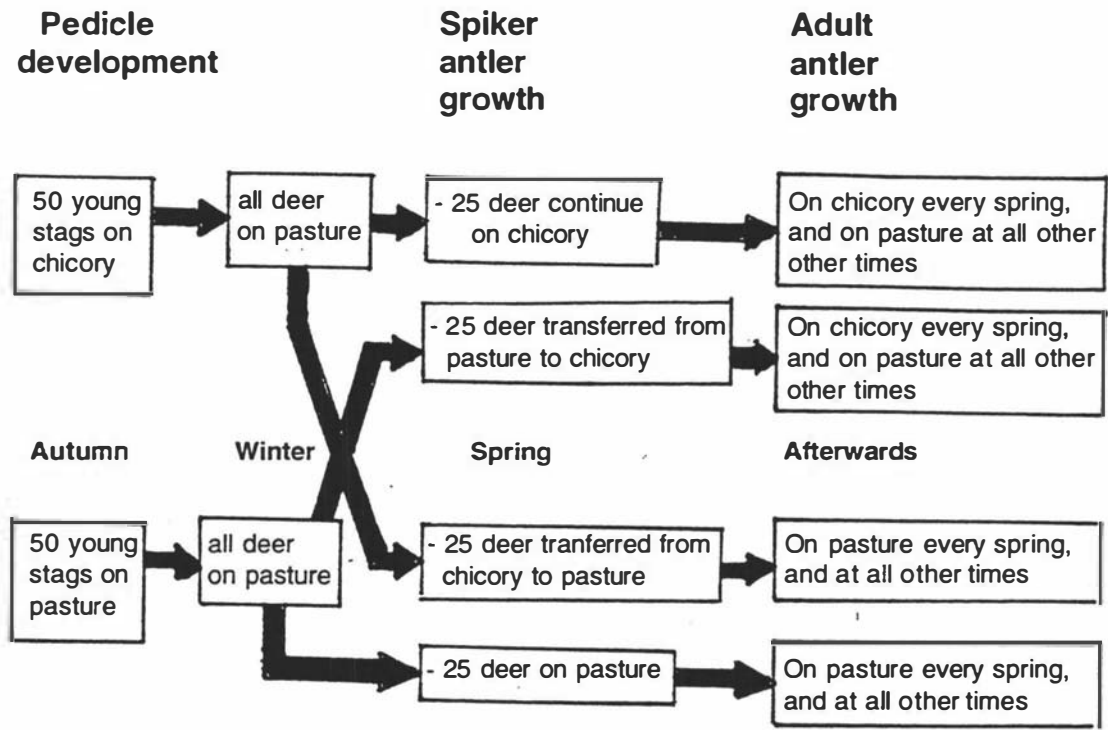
Pedicle development

Spiker antler growth

Adult antler growth

50 young stags on chicory

all deer on pasture

- 25 deer continue on chicory

On chicory every spring, and on pasture at all other other times

- 25 deer transferred from pasture to chicory

On chicory every spring, and on pasture at all other other times

Autumn

Winter

Spring

Afterwards

50 young stags on pasture

all deer on pasture

- 25 deer tranferred from chicory to pasture

On pasture every spring, and at all other times

- 25 deer on pasture

On pasture every spring, and at all other times